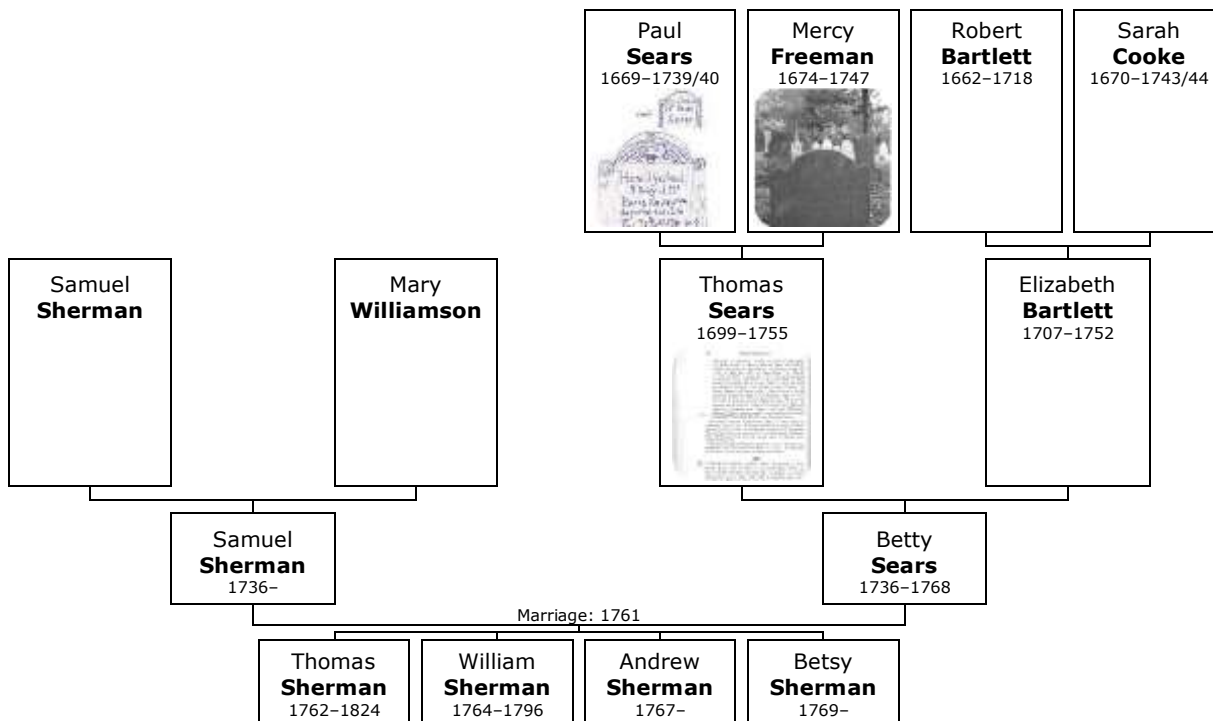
Paul
**Sears**
1669–1739/40

Mercy
**Freeman**
1674–1747

Robert
**Bartlett**
1662–1718

Sarah
**Cooke**
1670–1743/44

Samuel
**Sherman**

Mary
**Williamson**

Thomas
**Sears**
1699–1755

Elizabeth
**Bartlett**
1707–1752

Samuel
**Sherman**
1736–

Betty
**Sears**
1736–1768

Marriage: 1761

Thomas
**Sherman**
1762–1824

William
**Sherman**
1764–1796

Andrew
**Sherman**
1767–

Betsy
**Sherman**
1769–